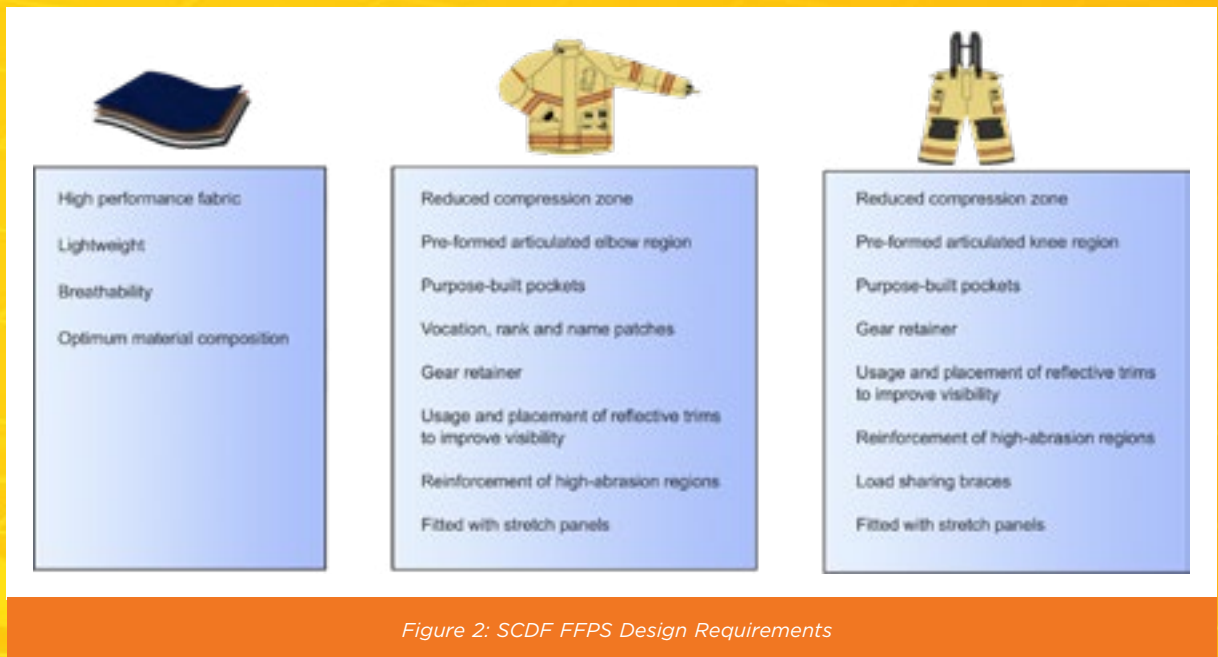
High performance fabric

Lightweight

Breathability

Optimum material composition

Reduced compression zone

Pre-formed articulated elbow region

Purpose-built pockets

Vocation, rank and name patches

Gear retainer

Usage and placement of reflective trims to improve visibility

Reinforcement of high-abrasion regions

Fitted with stretch panels

Reduced compression zone

Pre-formed articulated knee region

Purpose-built pockets

Gear retainer

Usage and placement of reflective trims to improve visibility

Reinforcement of high-abrasion regions

Load sharing braces

Fitted with stretch panels

Figure 2: SCDF FFPS Design Requirements